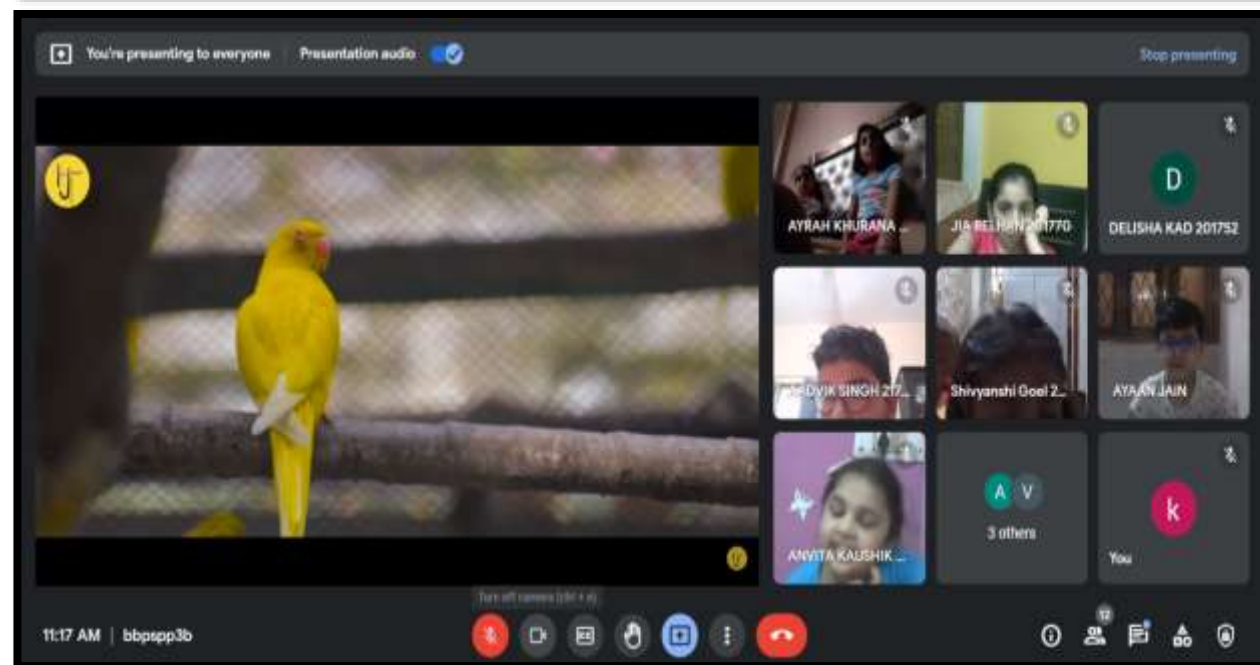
You're presenting to everyone | Presentation audio

Stop presenting

AYRAH KHURANA ...

JIA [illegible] 201770

D

DELISHA KAD 201752

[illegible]DVIK SINGH 217...

Shivyanshi Goel 2...

AYAAN JAIN

ANVITA KAUSHIK ...

A V

3 others

k

You

Turn off camera (ctrl + e)

11:17 AM | bbpspp3b

12